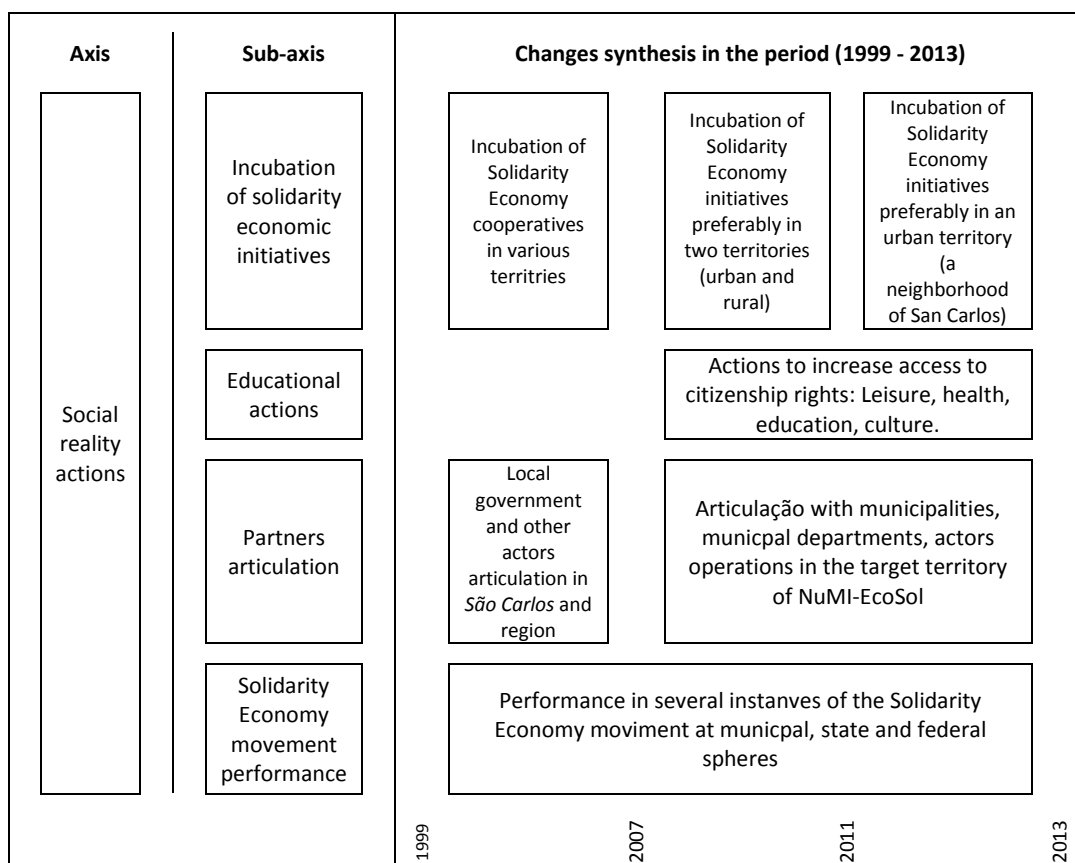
| Axis | Sub-axis | Changes synthesis in the period (1999 - 2013) | | |
|---|---|---|---|---|
| Social reality actions | Incubation of solidarity economic initiatives | Incubation of Solidarity Economy cooperatives in various territries | Incubation of Solidarity Economy initiatives preferably in two territories (urban and rural) | Incubation of Solidarity Economy initiatives preferably in an urban territory (a neighborhood of San Carlos) |
| | Educational actions | | Actions to increase access to citizenship rights: Leisure, health, education, culture. | |
| | Partners articulation | Local government and other actors articulation in *São Carlos* and region | Articulação with municipalities, municpal departments, actors operations in the target territory of NuMI-EcoSol | |
| | Solidarity Economy movement performance | Performance in several instanves of the Solidarity Economy moviment at municpal, state and federal spheres | | |

1999
2007
2011
2013